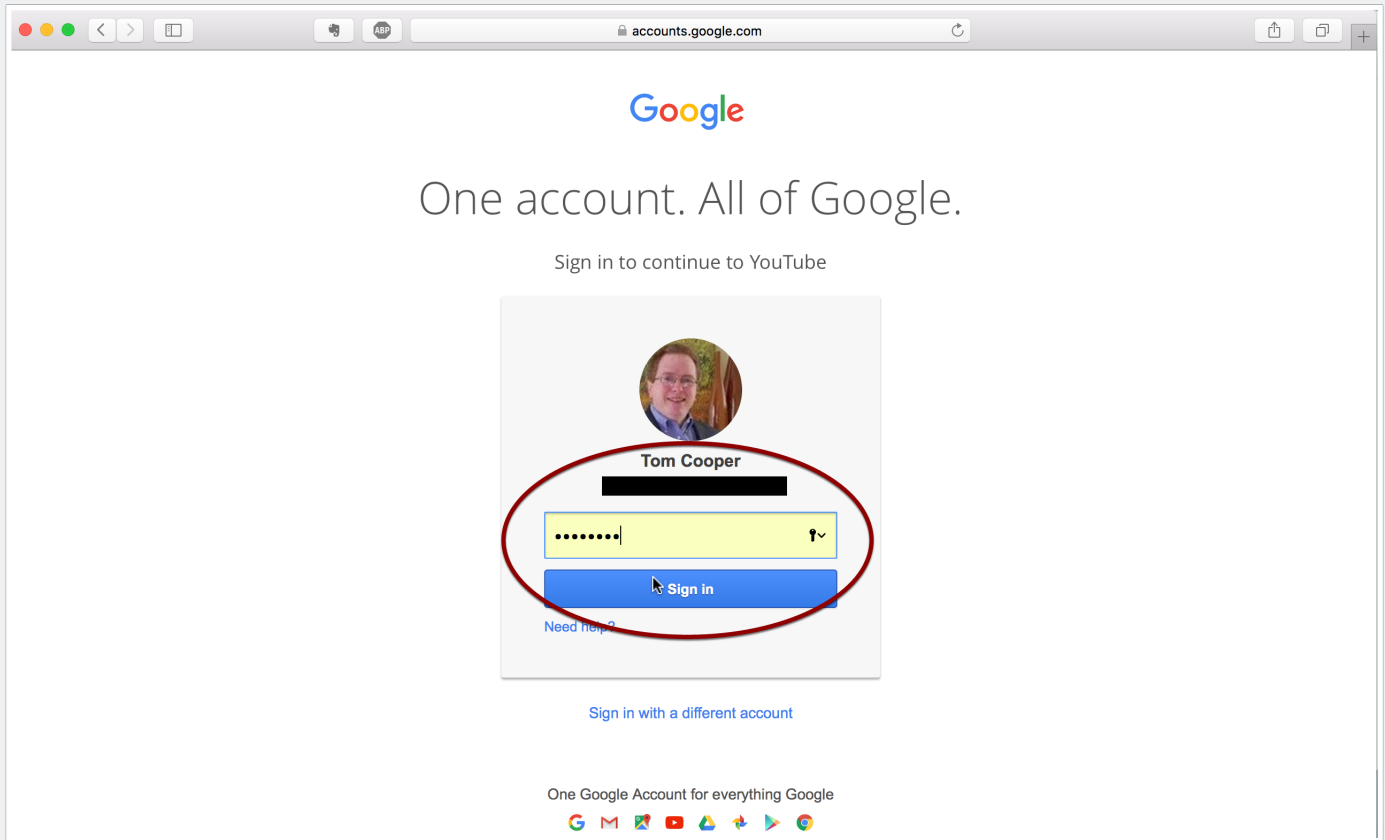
ABP

accounts.google.com

Google

One account. All of Google.

Sign in to continue to YouTube

Tom Cooper

••••••••

Sign in

Need help?

Sign in with a different account

One Google Account for everything Google